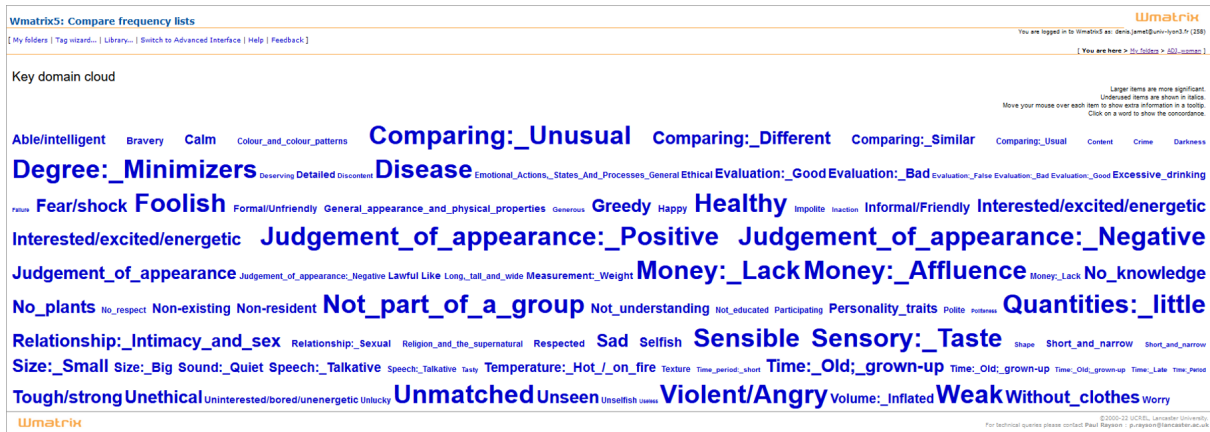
Wmatrix5: Compare frequency lists

Wmatrix

[ My folders | Tag wizard... | Library... | Switch to Advanced Interface | Help | Feedback ]

You are logged in to Wmatrix5 as: denis.jamet@univ-lyon3.fr (258)

[ You are here > My folders > ADJ_woman ]

Key domain cloud

Larger items are more significant.
Underused items are shown in italics.
Move your mouse over each item to show extra information in a tooltip.
Click on a word to show the concordance.

Able/intelligent Bravery Calm Colour_and_colour_patterns Comparing:_Unusual Comparing:_Different Comparing:_Similar Comparing:_Usual Content Crime Darkness Degree:_Minimizers Deserving Detailed Discontent Disease Emotional_Actions,_States_And_Processes_General Ethical Evaluation:_Good Evaluation:_Bad Evaluation:_False Evaluation:_Bad Evaluation:_Good Excessive_drinking Failure Fear/shock Foolish Formal/Unfriendly General_appearance_and_physical_properties Generous Greedy Happy Healthy Impolite Inaction Informal/Friendly Interested/excited/energetic Interested/excited/energetic Judgement_of_appearance:_Positive Judgement_of_appearance:_Negative Judgement_of_appearance Judgement_of_appearance:_Negative Lawful Like Long,_tall_and_wide Measurement:_Weight Money:_Lack Money:_Affluence Money:_Lack No_knowledge No_plants No_respect Non-existing Non-resident Not_part_of_a_group Not_understanding Not_educated Participating Personality_traits Polite Politeness Quantities:_little Relationship:_Intimacy_and_sex Relationship:_Sexual Religion_and_the_supernatural Respected Sad Selfish Sensible Sensory:_Taste Shape Short_and_narrow Short_and_narrow Size:_Small Size:_Big Sound:_Quiet Speech:_Talkative Speech:_Talkative Tasty Temperature:_Hot_/_on_fire Texture Time_period:_short Time:_Old;_grown-up Time:_Old;_grown-up Time:_Old;_grown-up Time:_Late Time:_Period Tough/strong Unethical Uninterested/bored/unenergetic Unlucky Unmatched Unseen Unselfish Useless Violent/Angry Volume:_Inflated Weak Without_clothes Worry

Wmatrix

©2000-22 UCREL, Lancaster University.
For technical queries please contact Paul Rayson : p.rayson@lancaster.ac.uk